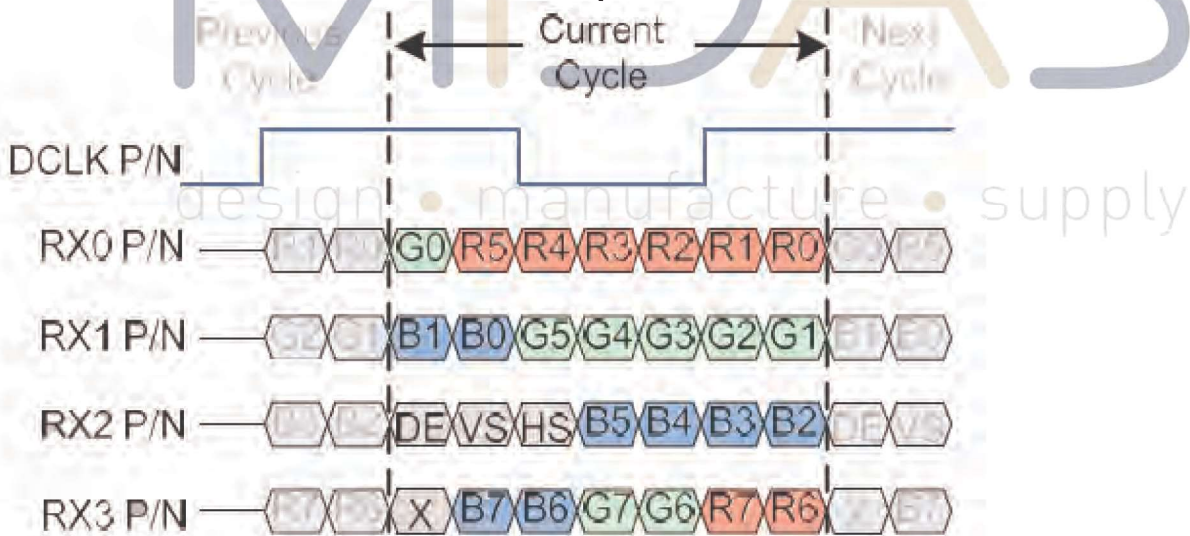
Previous Cycle

Current Cycle

Next Cycle

DCLK P/N

design • manufacture • supply

RX0 P/N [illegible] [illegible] G0 R5 R4 R3 R2 R1 R0 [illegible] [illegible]

RX1 P/N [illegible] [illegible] B1 B0 G5 G4 G3 G2 G1 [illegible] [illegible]

RX2 P/N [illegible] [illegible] DE VS HS B5 B4 B3 B2 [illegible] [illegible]

RX3 P/N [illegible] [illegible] X B7 B6 G7 G6 R7 R6 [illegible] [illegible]